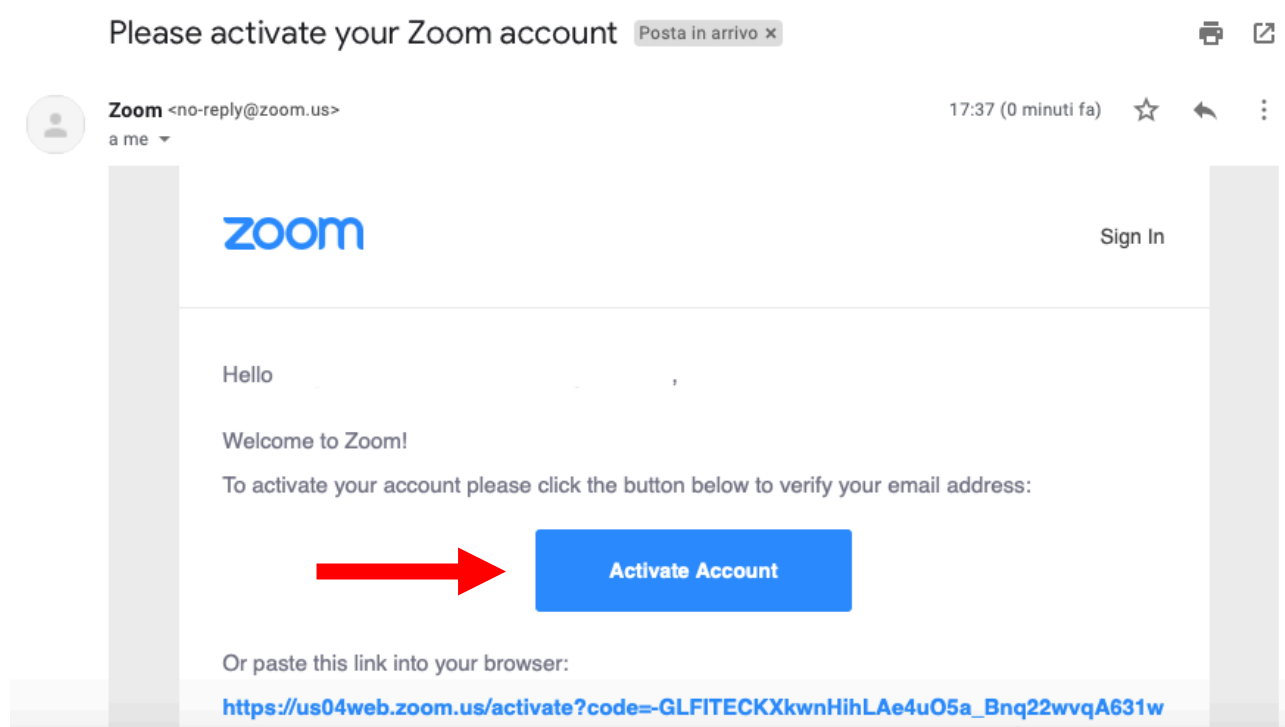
Please activate your Zoom account Posta in arrivo ×

Zoom <no-reply@zoom.us>
a me

17:37 (0 minuti fa)

zoom

Sign In

Hello ,

Welcome to Zoom!

To activate your account please click the button below to verify your email address:

Activate Account

Or paste this link into your browser:

https://us04web.zoom.us/activate?code=-GLFITECKXkwnHihLAe4uO5a_Bnq22wvqA631w